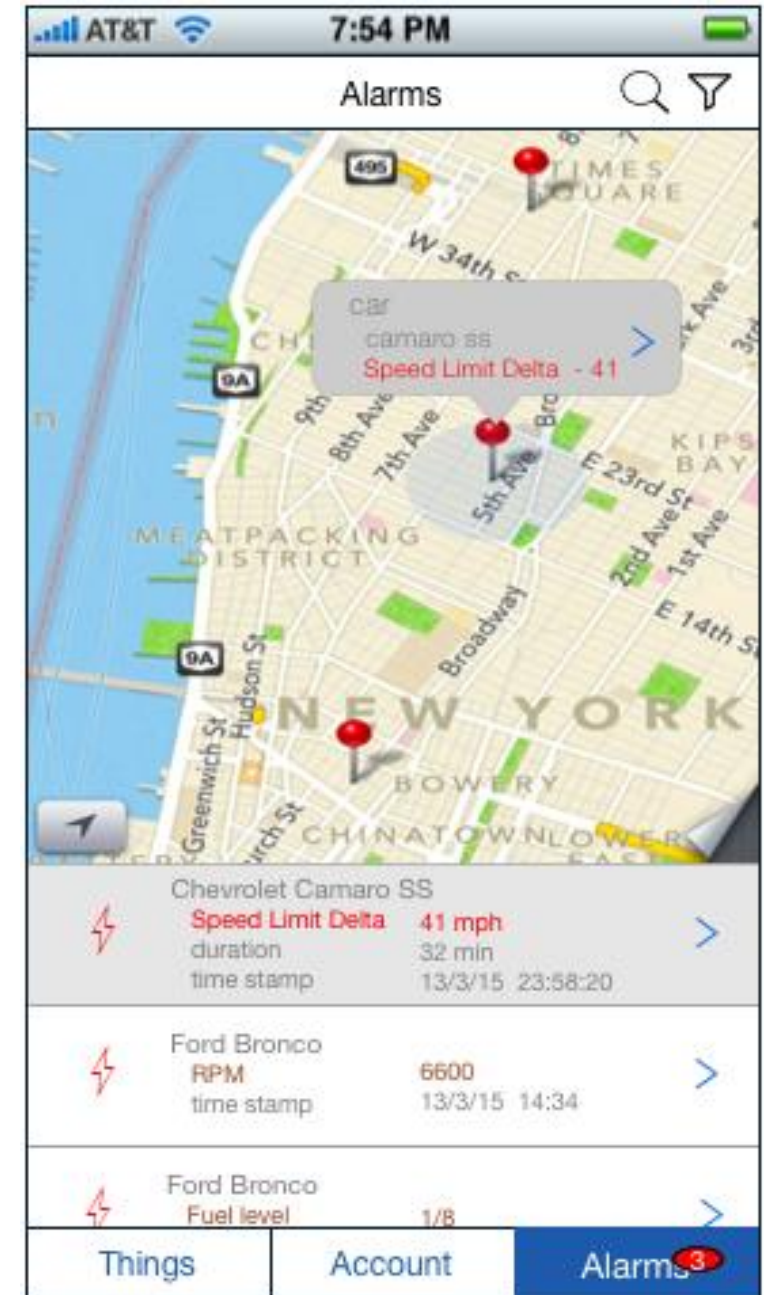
AT&T 7:54 PM

Alarms

495
TIMES SQUARE
W 34th St
car
camaro ss
Speed Limit Delta - 41
CH
9A
9th
8th Ave
7th Ave
5th Ave
Bro
Park Ave
3rd
KIPS BAY
E 23rd St
2nd Ave
1st Ave
MEATPACKING DISTRICT
Broadway
E 14th St
9A
Hudson St
Greenwich St
NEW YORK
BOWERY
CHINATOWN
LOWER EAST
Church St

Chevrolet Camaro SS
Speed Limit Delta 41 mph
duration 32 min
time stamp 13/3/15 23:58:20

Ford Bronco
RPM 6600
time stamp 13/3/15 14:34

Ford Bronco
Fuel level 1/8

Things
Account
Alarms 3